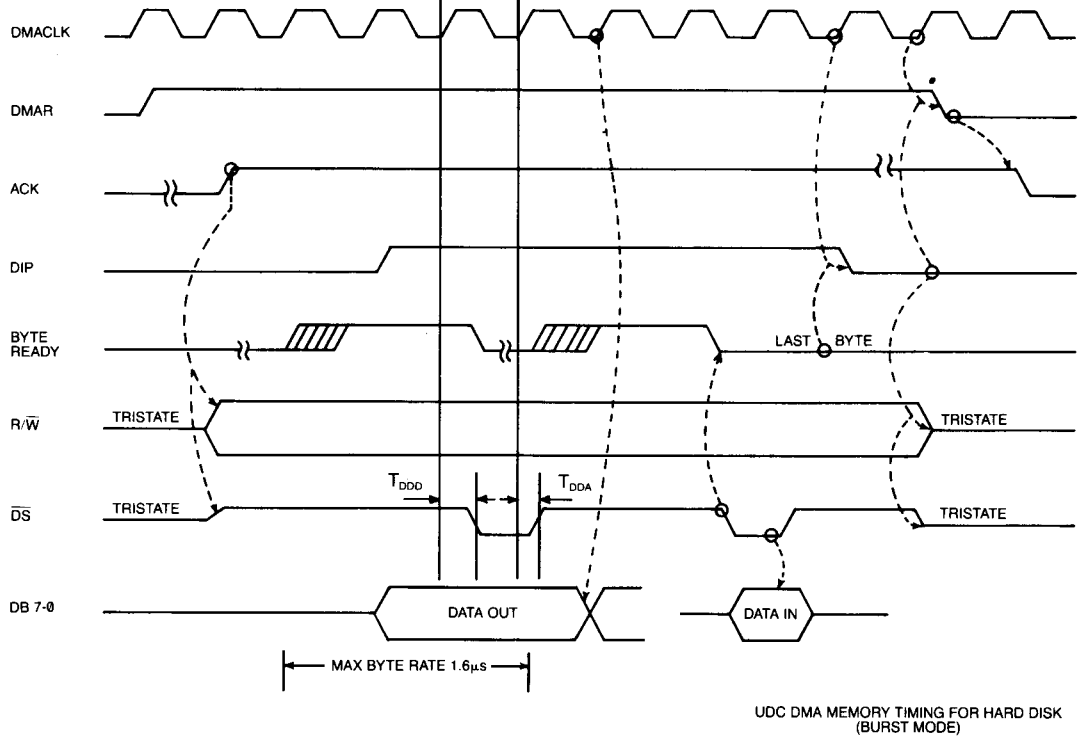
DMACLK

DMAR

ACK

DIP

BYTE READY

LAST BYTE

$R/\overline{W}$

TRISTATE

TRISTATE

$T_{DDD}$

$T_{DDA}$

$\overline{DS}$

TRISTATE

TRISTATE

DB 7-0

DATA OUT

DATA IN

MAX BYTE RATE 1.6μs

UDC DMA MEMORY TIMING FOR HARD DISK (BURST MODE)